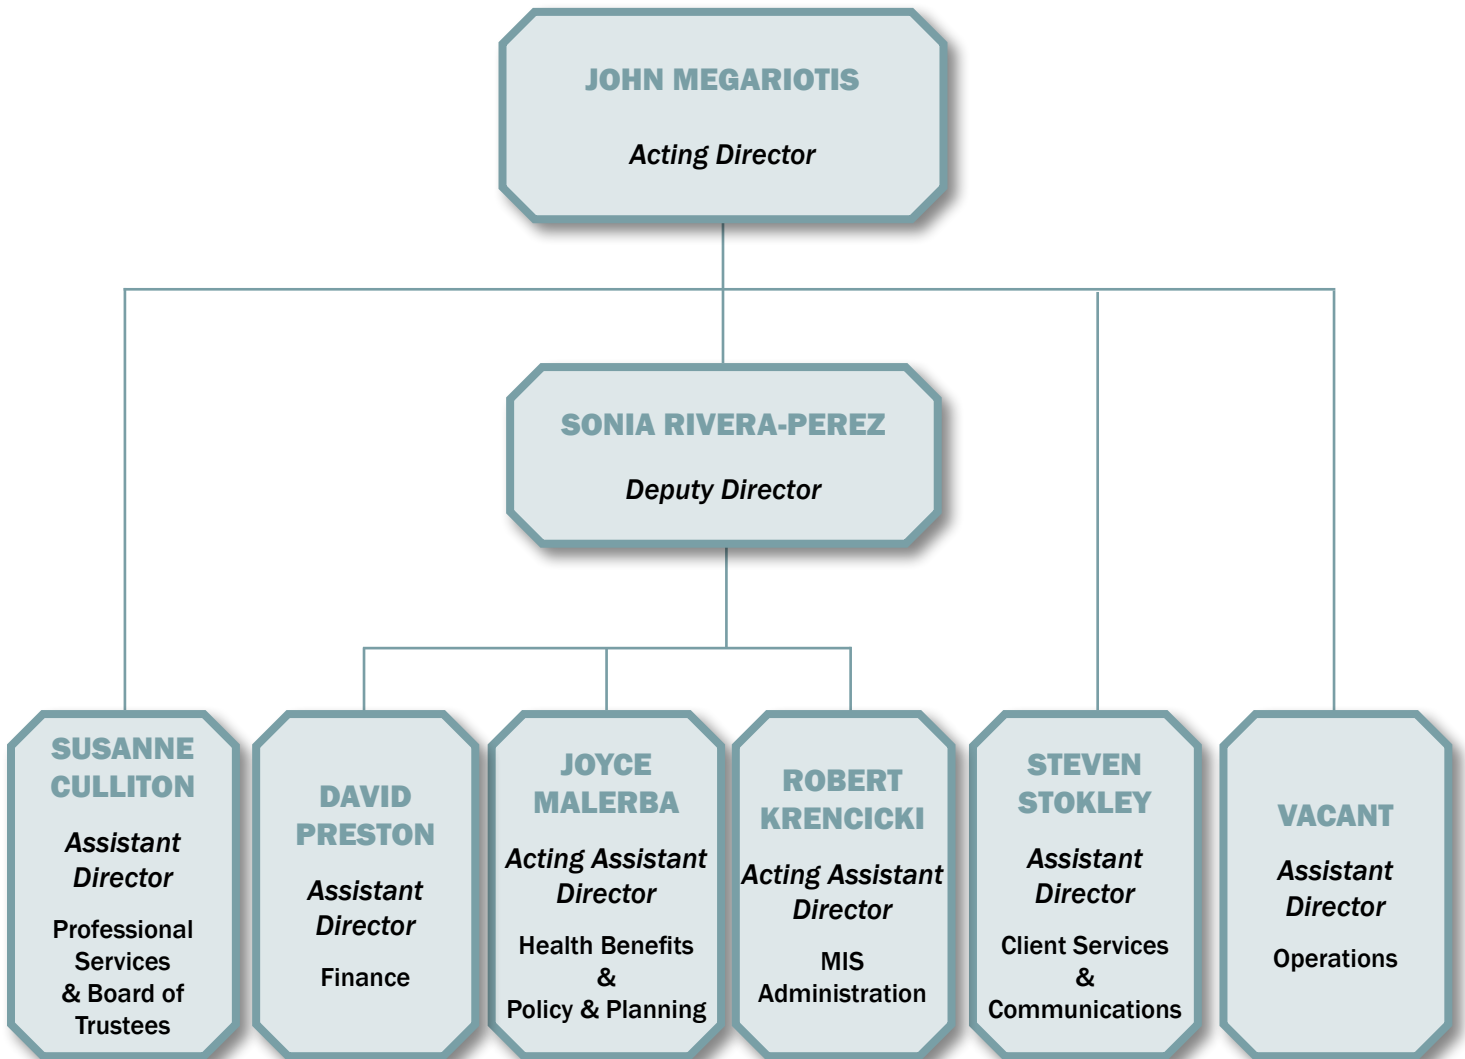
JOHN MEGARIOTIS

Acting Director

SONIA RIVERA-PEREZ

Deputy Director

SUSANNE CULLITON

Assistant Director

Professional Services & Board of Trustees

DAVID PRESTON

Assistant Director

Finance

JOYCE MALERBA

Acting Assistant Director

Health Benefits & Policy & Planning

ROBERT KRENCICKI

Acting Assistant Director

MIS Administration

STEVEN STOKLEY

Assistant Director

Client Services & Communications

VACANT

Assistant Director

Operations